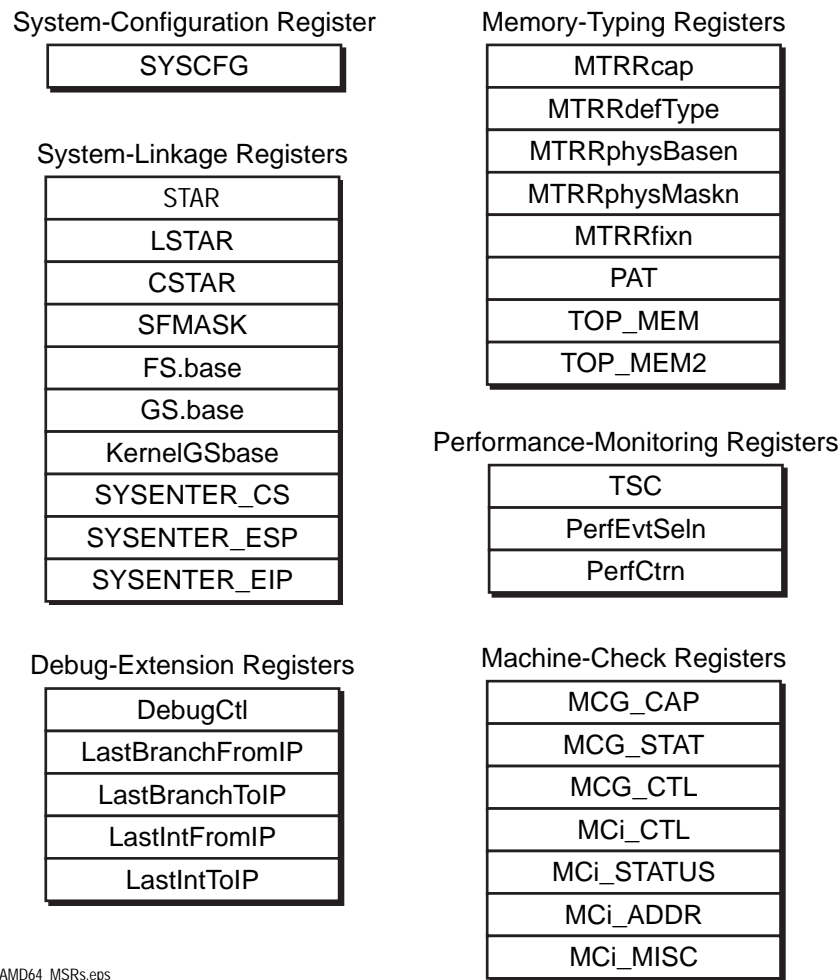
System-Configuration Register

| SYSCFG |
|---|

System-Linkage Registers

| STAR |
|---|
| LSTAR |
| CSTAR |
| SFMASK |
| FS.base |
| GS.base |
| KernelGSbase |
| SYSENTER_CS |
| SYSENTER_ESP |
| SYSENTER_EIP |

Debug-Extension Registers

| DebugCtl |
|---|
| LastBranchFromIP |
| LastBranchToIP |
| LastIntFromIP |
| LastIntToIP |

Memory-Typing Registers

| MTRRcap |
|---|
| MTRRdefType |
| MTRRphysBasen |
| MTRRphysMaskn |
| MTRRfixn |
| PAT |
| TOP_MEM |
| TOP_MEM2 |

Performance-Monitoring Registers

| TSC |
|---|
| PerfEvtSeln |
| PerfCtrn |

Machine-Check Registers

| MCG_CAP |
|---|
| MCG_STAT |
| MCG_CTL |
| MCi_CTL |
| MCi_STATUS |
| MCi_ADDR |
| MCi_MISC |

AMD64_MSRs.eps